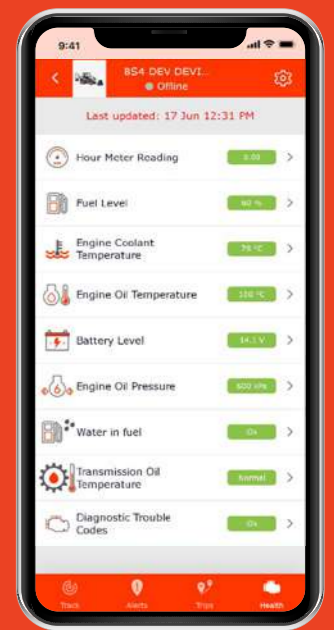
9:41

BS4 DEV DEVI...
Offline

Last updated: 17 Jun 12:31 PM

Hour Meter Reading 0.00

Fuel Level 60 %

Engine Coolant Temperature 75 °C

Engine Oil Temperature 100 °C

Battery Level 14.1 V

Engine Oil Pressure 600 kPa

Water in fuel Ok

Transmission Oil Temperature Normal

Diagnostic Trouble Codes Ok

Track Alerts Trips Health